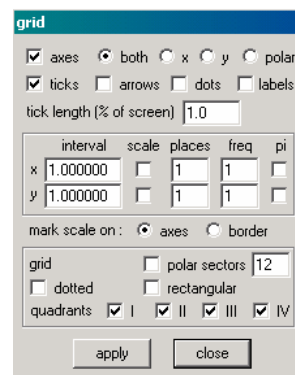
grid

axes both x y polar

ticks arrows dots labels

tick length (% of screen) 1.0

| | interval | scale | places | freq | pi |
|---|---|---|---|---|---|
| x | 1.000000 | | 1 | 1 | |
| y | 1.000000 | | 1 | 1 | |

mark scale on : axes border

grid polar sectors 12

dotted rectangular

quadrants I II III IV

apply close